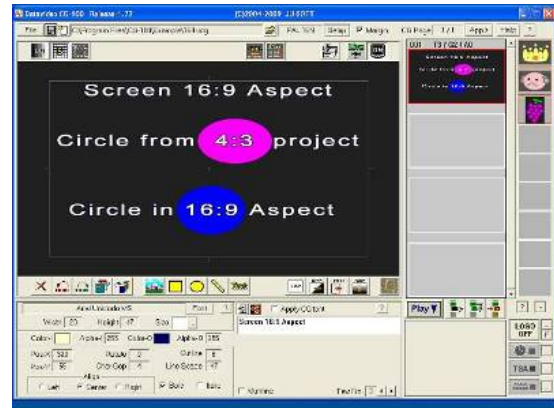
Datavideo CG-100 Release 1.73 (C)2004-2009 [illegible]

File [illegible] C:\Program Files\CG-100\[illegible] PAL 16:9 Setup Margin CG Page 1/1 App2 Help ?

Screen 16:9 Aspect

Circle from 4:3 project

Circle in 16:9 Aspect

001 T3 / 02 / 140

Screen 16:9 Aspect

Circle from 4:3 project

Circle in 16:9 Aspect

Arial Unicode MS Font

Width 20 Height 47 Size

Color-F Alpha-F 255 Color-O Alpha-O 255

PosX 500 PosY 2 Outline 8

PosY 95 Char Gap 0 Line Space 47

Align

Left Center Right Bold Italic

Apply CG font

Screen 16:9 Aspect

Marking

Time Fix 3

Play

LOGO OFF

TBA